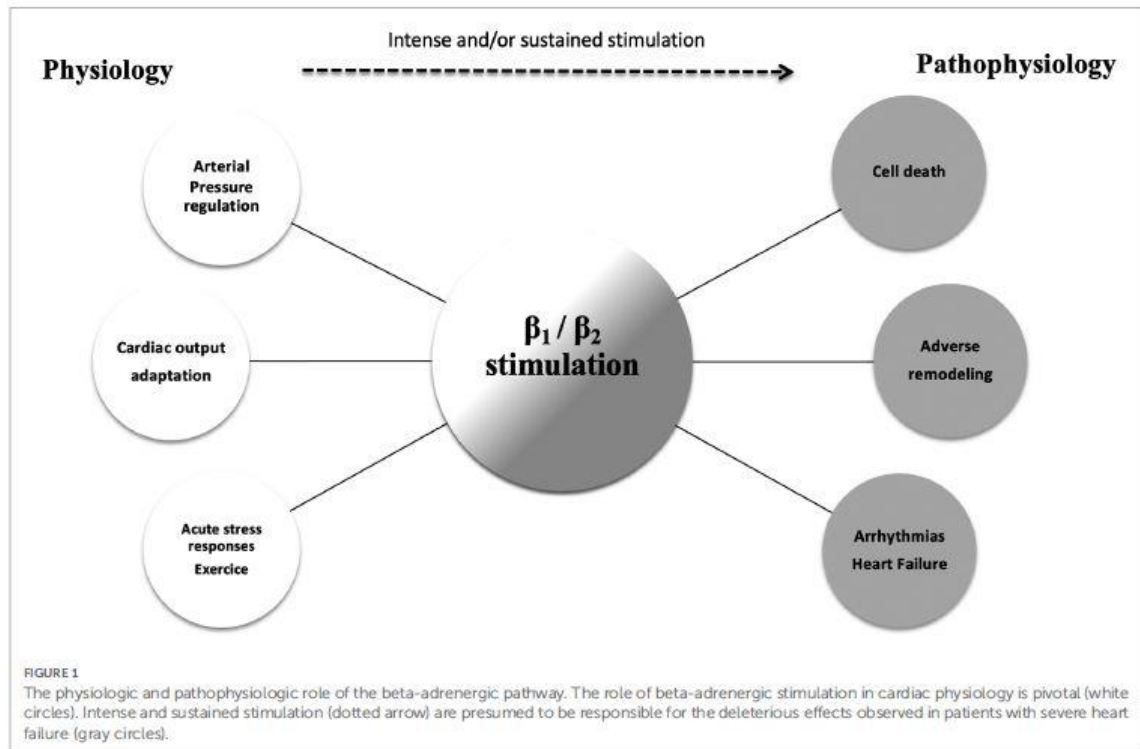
Intense and/or sustained stimulation

Physiology

Pathophysiology

Arterial Pressure regulation

Cardiac output adaptation

Acute stress responses Exercice

$\beta_1 / \beta_2$ stimulation

Cell death

Adverse remodeling

Arrhythmias Heart Failure

FIGURE 1
The physiologic and pathophysiologic role of the beta-adrenergic pathway. The role of beta-adrenergic stimulation in cardiac physiology is pivotal (white circles). Intense and sustained stimulation (dotted arrow) are presumed to be responsible for the deleterious effects observed in patients with severe heart failure (gray circles).